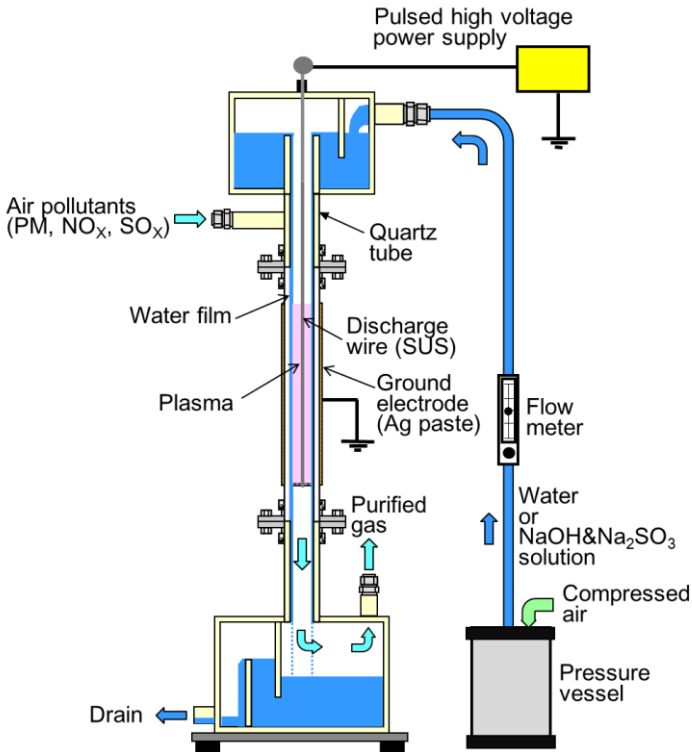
Pulsed high voltage power supply

Air pollutants (PM, $NO_X$, $SO_X$)

Quartz tube

Water film

Discharge wire (SUS)

Plasma

Ground electrode (Ag paste)

Flow meter

Purified gas

Water or NaOH&$Na_2SO_3$ solution

Compressed air

Pressure vessel

Drain